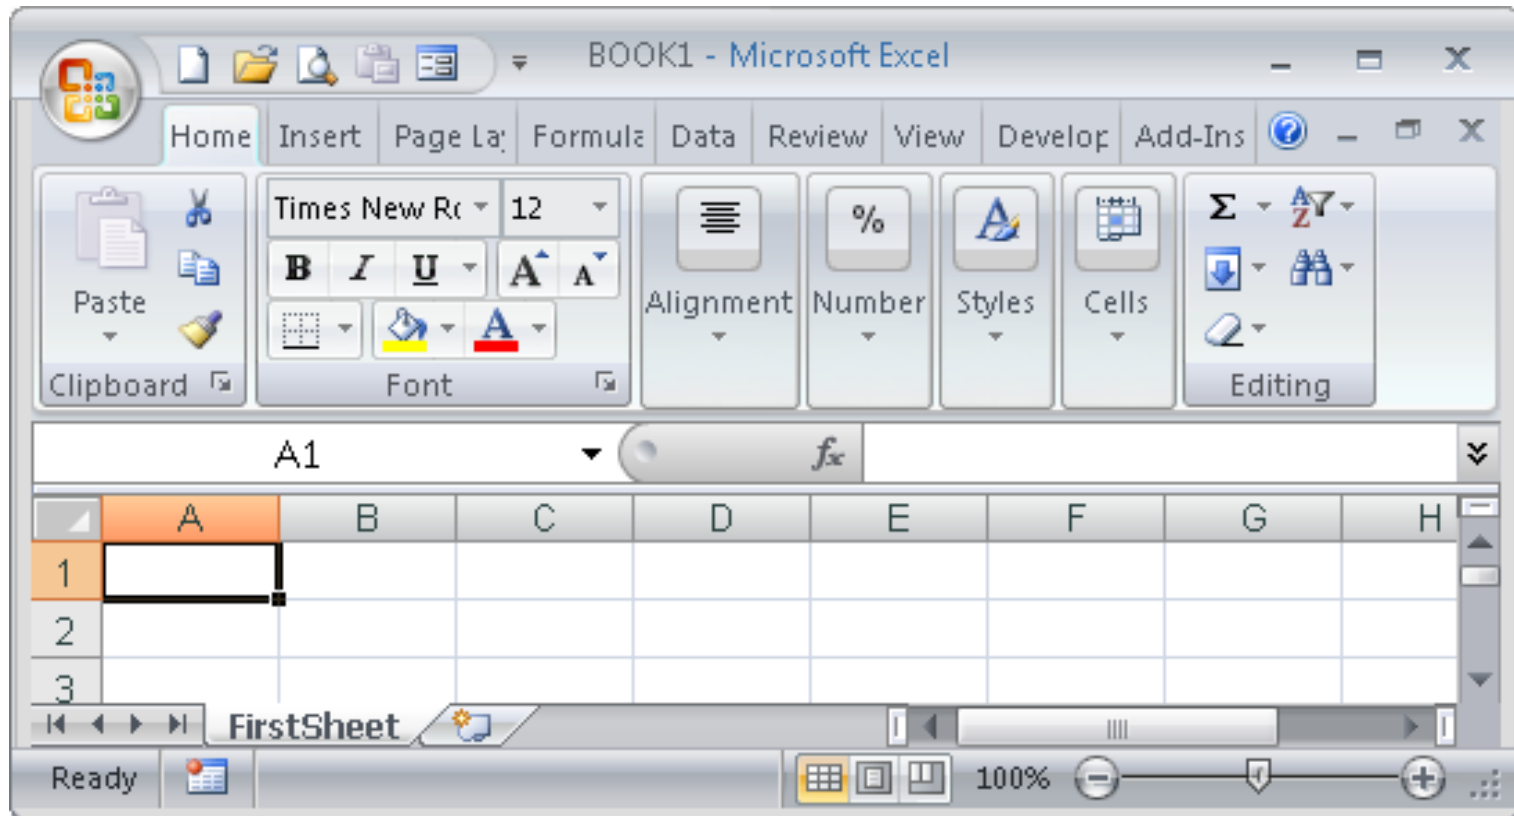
BOOK1 - Microsoft Excel

Home Insert Page La Formula Data Review View Develop Add-Ins

Paste
Clipboard

Times New Rc 12
B I U A A
Font

Alignment
Number
Styles
Cells
Σ
Editing

A1
$f_x$

| | A | B | C | D | E | F | G | H |
|---|---|---|---|---|---|---|---|---|
| 1 | | | | | | | | |
| 2 | | | | | | | | |
| 3 | | | | | | | | |

FirstSheet

Ready
100%